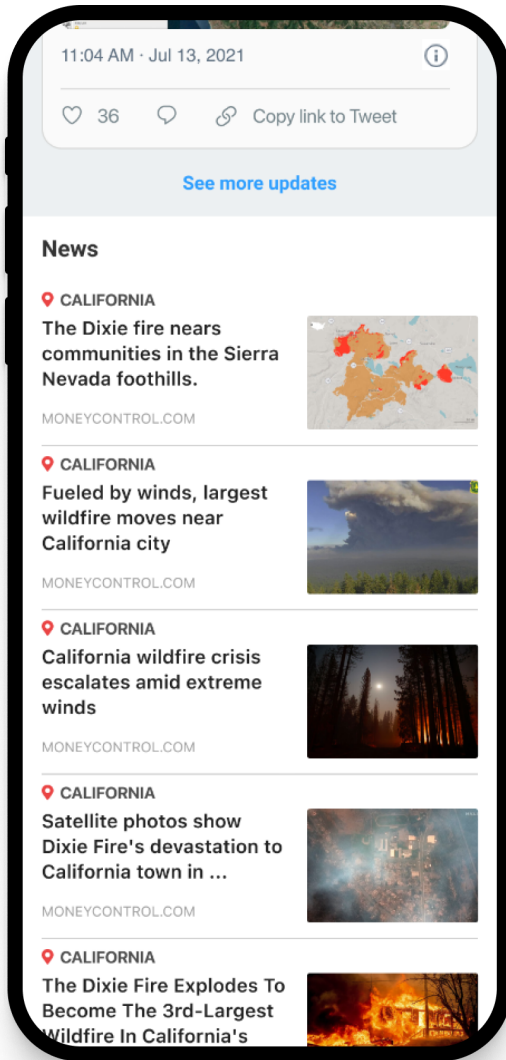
11:04 AM · Jul 13, 2021

36 Copy link to Tweet

See more updates

News

CALIFORNIA
The Dixie fire nears communities in the Sierra Nevada foothills.
MONEYCONTROL.COM

CALIFORNIA
Fueled by winds, largest wildfire moves near California city
MONEYCONTROL.COM

CALIFORNIA
California wildfire crisis escalates amid extreme winds
MONEYCONTROL.COM

CALIFORNIA
Satellite photos show Dixie Fire's devastation to California town in ...
MONEYCONTROL.COM

CALIFORNIA
The Dixie Fire Explodes To Become The 3rd-Largest Wildfire In California's